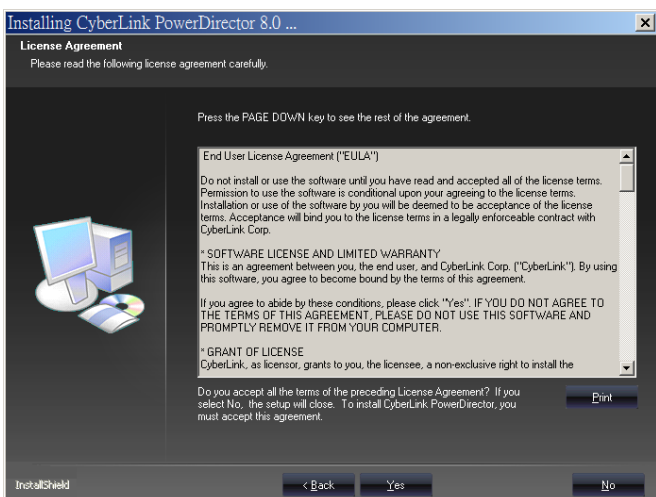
Installing CyberLink PowerDirector 8.0 ...

License Agreement

Please read the following license agreement carefully.

Press the PAGE DOWN key to see the rest of the agreement.

End User License Agreement ("EULA")

Do not install or use the software until you have read and accepted all of the license terms. Permission to use the software is conditional upon your agreeing to the license terms. Installation or use of the software by you will be deemed to be acceptance of the license terms. Acceptance will bind you to the license terms in a legally enforceable contract with CyberLink Corp.

* SOFTWARE LICENSE AND LIMITED WARRANTY
This is an agreement between you, the end user, and CyberLink Corp. ("CyberLink"). By using this software, you agree to become bound by the terms of this agreement.

If you agree to abide by these conditions, please click "Yes". IF YOU DO NOT AGREE TO THE TERMS OF THIS AGREEMENT, PLEASE DO NOT USE THIS SOFTWARE AND PROMPTLY REMOVE IT FROM YOUR COMPUTER.

* GRANT OF LICENSE
CyberLink, as licensor, grants to you, the licensee, a non-exclusive right to install the

Do you accept all the terms of the preceding License Agreement? If you select No, the setup will close. To install CyberLink PowerDirector, you must accept this agreement.

Print

InstallShield

< Back

Yes

No